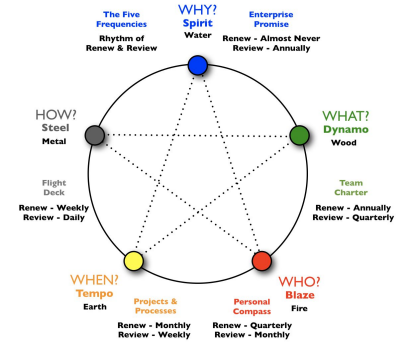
The Five Frequencies
Rhythm of Renew & Review

WHY?
Spirit
Water

Enterprise Promise
Renew - Almost Never
Review - Annually

HOW?
Steel
Metal

WHAT?
Dynamo
Wood

Flight Deck
Renew - Weekly
Review - Daily

Team Charter
Renew - Annually
Review - Quarterly

WHEN?
Tempo
Earth

WHO?
Blaze
Fire

Projects & Processes
Renew - Monthly
Review - Weekly

Personal Compass
Renew - Quarterly
Review - Monthly